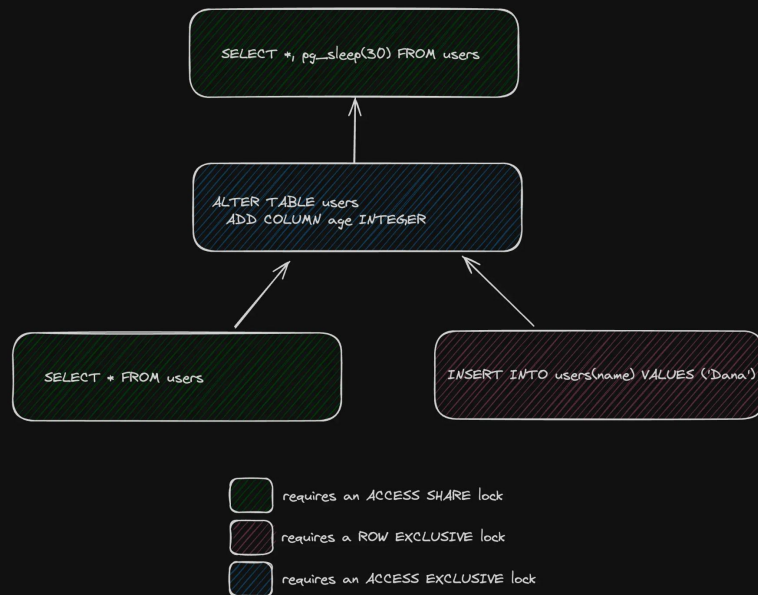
SELECT *, pg_sleep(30) FROM users

ALTER TABLE users
ADD COLUMN age INTEGER

SELECT * FROM users

INSERT INTO users(name) VALUES ('Dana')

requires an ACCESS SHARE lock

requires a ROW EXCLUSIVE lock

requires an ACCESS EXCLUSIVE lock